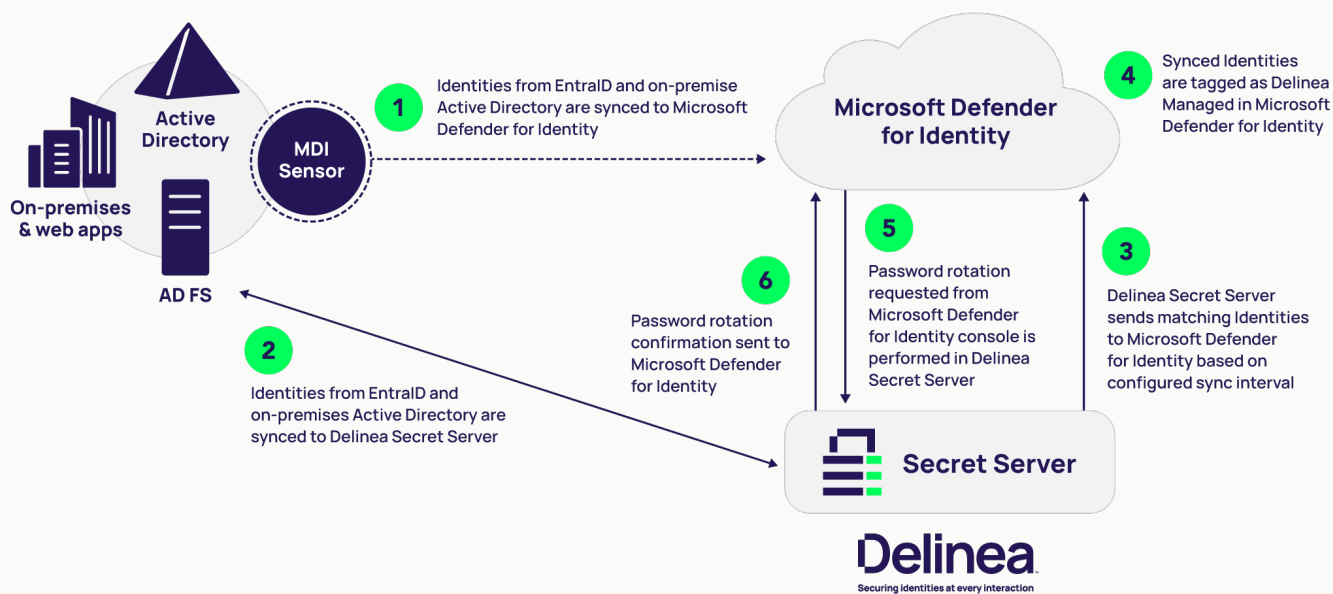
Active Directory

On-premises & web apps

MDI Sensor

AD FS

1

Identities from EntraID and on-premise Active Directory are synced to Microsoft Defender for Identity

Microsoft Defender for Identity

4

Synced Identities are tagged as Delinea Managed in Microsoft Defender for Identity

5

Password rotation requested from Microsoft Defender for Identity console is performed in Delinea Secret Server

3

Delinea Secret Server sends matching Identities to Microsoft Defender for Identity based on configured sync interval

6

Password rotation confirmation sent to Microsoft Defender for Identity

2

Identities from EntraID and on-premises Active Directory are synced to Delinea Secret Server

Secret Server

Delinea

Securing identities at every interaction